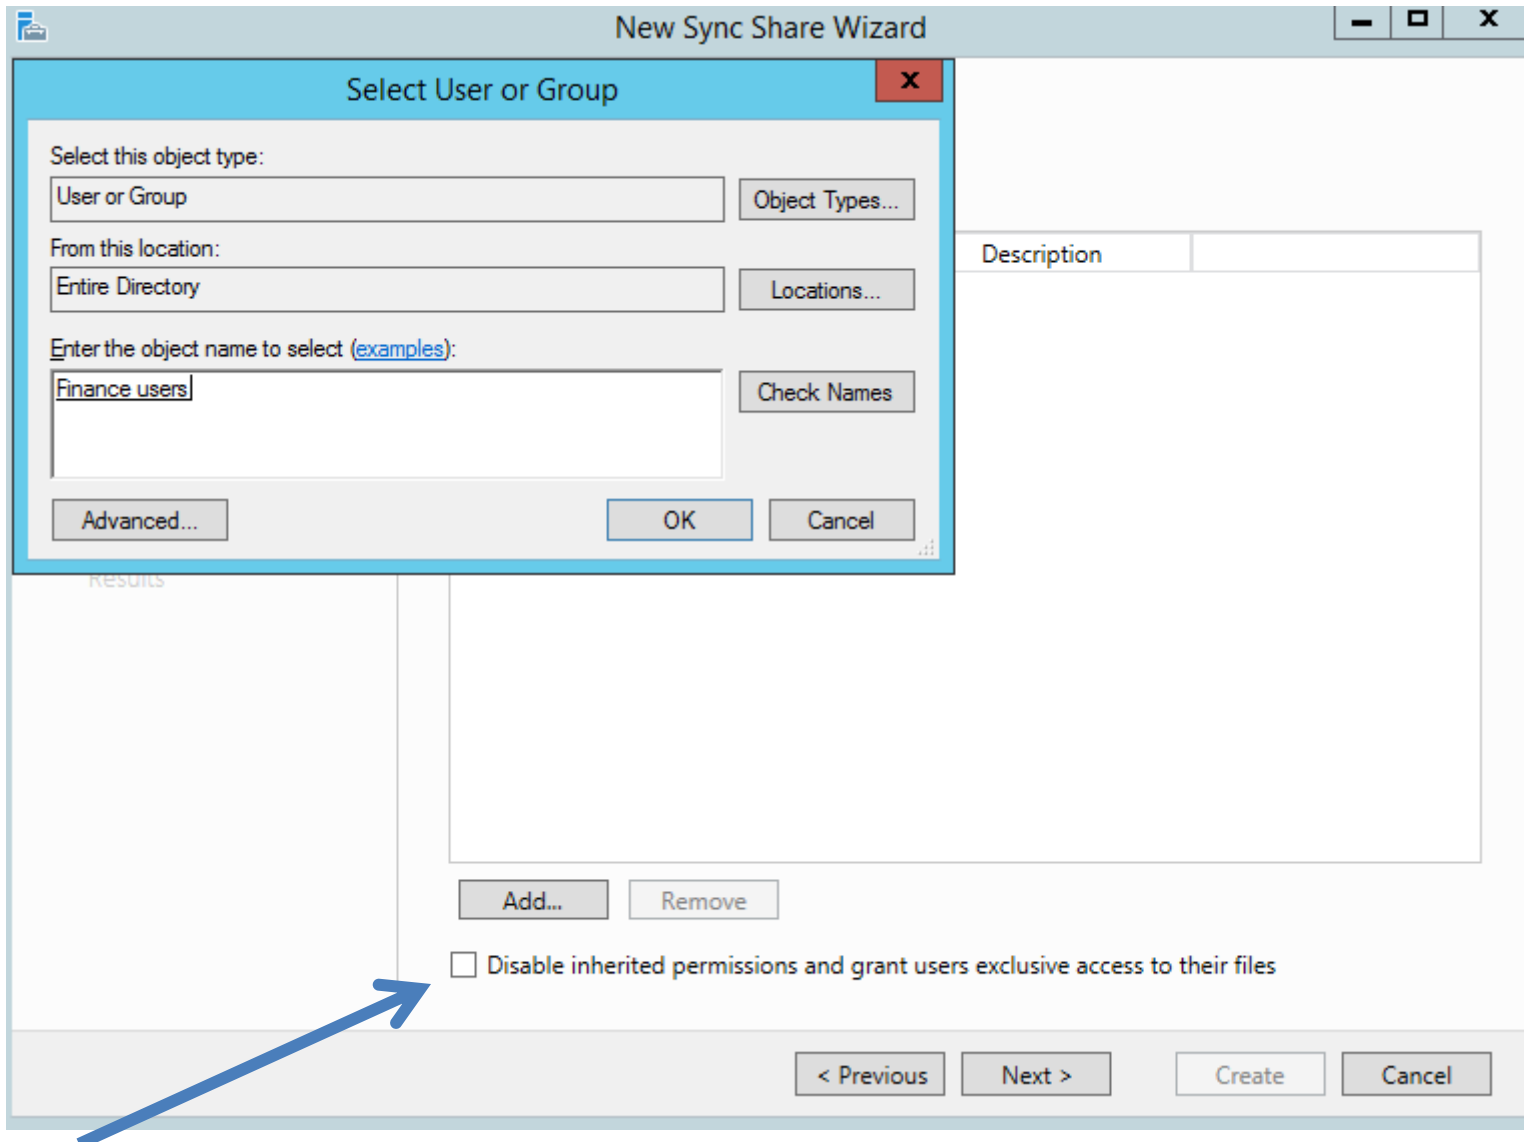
New Sync Share Wizard

Select User or Group

Select this object type:

User or Group

Object Types...

From this location:

Entire Directory

Locations...

Enter the object name to select (examples):

Finance users

Check Names

Advanced...

OK

Cancel

Description

Results

Add...

Remove

Disable inherited permissions and grant users exclusive access to their files

< Previous

Next >

Create

Cancel